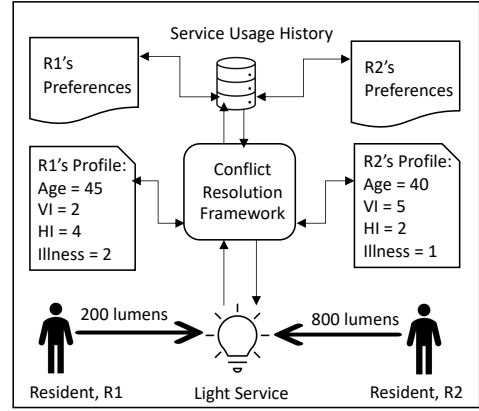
Service Usage History

R1's Preferences

R2's Preferences

R1's Profile:
Age = 45
VI = 2
HI = 4
Illness = 2

Conflict Resolution Framework

R2's Profile:
Age = 40
VI = 5
HI = 2
Illness = 1

200 lumens

800 lumens

Resident, R1

Light Service

Resident, R2